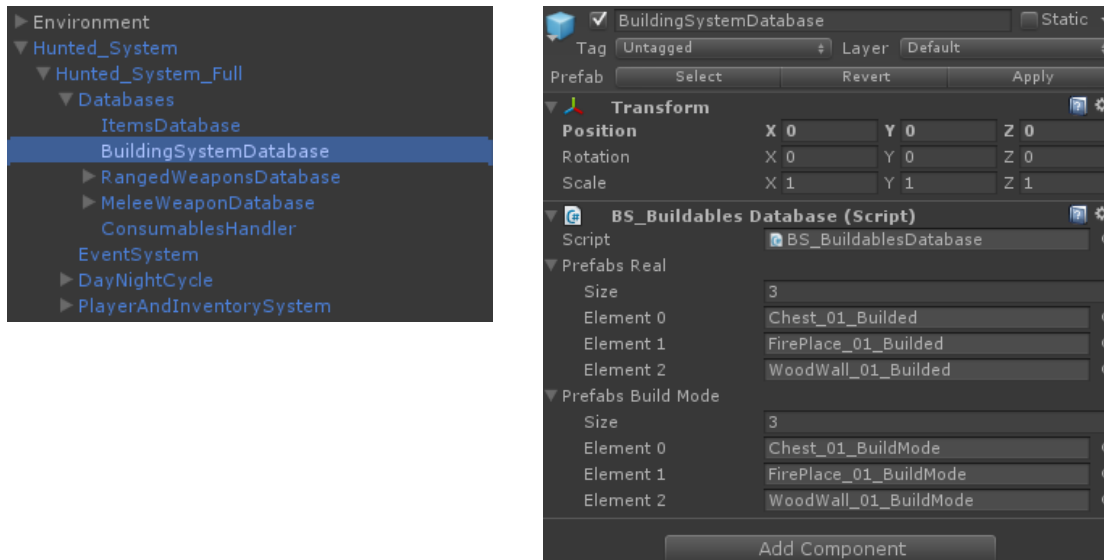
Environment
Hunted_System
Hunted_System_Full
Databases
ItemsDatabase
BuildingSystemDatabase
RangedWeaponsDatabase
MeleeWeaponDatabase
ConsumablesHandler
EventSystem
DayNightCycle
PlayerAndInventorySystem

BuildingSystemDatabase
Static
Tag Untagged
Layer Default
Prefab Select Revert Apply
Transform

| | | | |
|---|---|---|---|
| Position | X 0 | Y 0 | Z 0 |
| Rotation | X 0 | Y 0 | Z 0 |
| Scale | X 1 | Y 1 | Z 1 |

BS_Buildables Database (Script)
Script BS_BuildablesDatabase
Prefabs Real
Size 3
Element 0 Chest_01_Builded
Element 1 FirePlace_01_Builded
Element 2 WoodWall_01_Builded
Prefabs Build Mode
Size 3
Element 0 Chest_01_BuildMode
Element 1 FirePlace_01_BuildMode
Element 2 WoodWall_01_BuildMode
Add Component